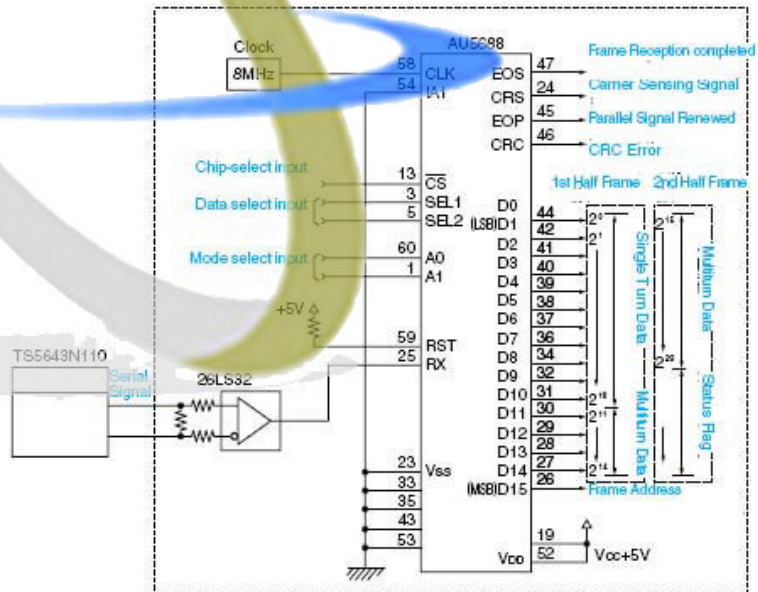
Clock
8MHz
AU5698
58 CLK
54 IA1
EOS 47
CRS 24
EOP 45
CRC 46
Frame Reception completed
Carrier Sensing Signal
Parallel Signal Renewed
CRC Error
Chip-select input
13 $\overline{CS}$
Data select input
3 SEL1
5 SEL2
Mode select input
60 A0
1 A1
+5V
59 RST
25 RX
TS5643N110
Serial Signal
26LS32
1st Half Frame
2nd Half Frame
D0
(LSB)D1 44
D2 42
D3 41
D4 40
D5 39
D6 38
D7 37
D8 36
D9 34
D10 32
D11 31
D12 30
D13 29
D14 28
(MSB)D15 27
26
$2^0$
$2^1$
$2^{16}$
$2^{11}$
$2^{14}$
$2^{15}$
$2^{20}$
Single Turn Data
Multiturn Data
Multiturn Data
Status Flag
Frame Address
23 Vss
33
35
43
53
19
52 VDD
Vcc+5V